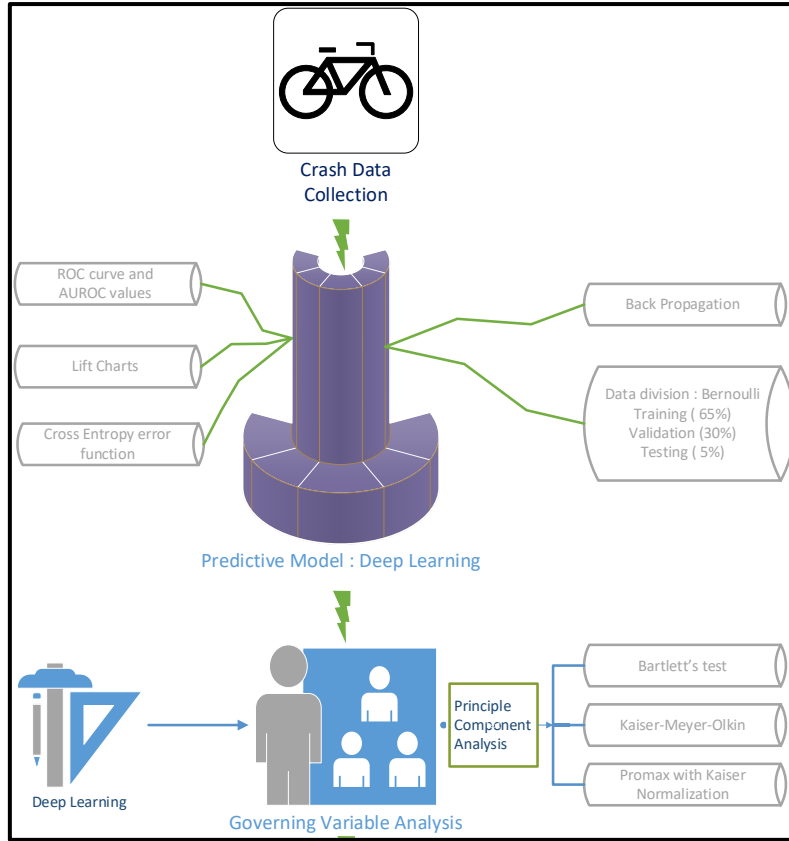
Crash Data Collection

ROC curve and AUROC values

Lift Charts

Cross Entropy error function

Back Propagation

Data division : Bernoulli
Training ( 65%)
Validation (30%)
Testing ( 5%)

Predictive Model : Deep Learning

Deep Learning

Principle Component Analysis

Bartlett's test

Kaiser-Meyer-Olkin

Promax with Kaiser Normalization

Governing Variable Analysis